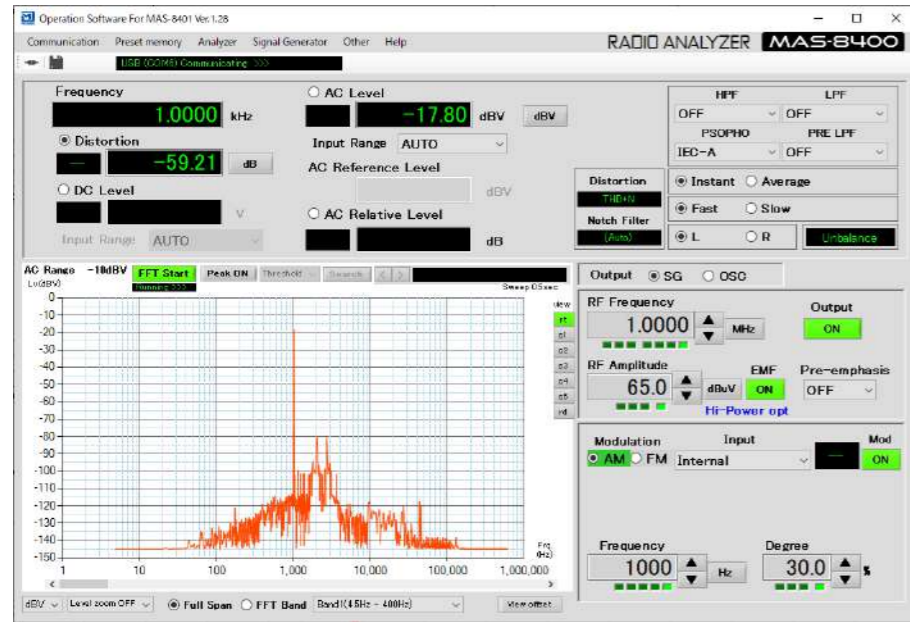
Operation Software For MAS-8401 Ver.1.28

Communication Preset memory Analyzer Signal Generator Other Help

RADIO ANALYZER MAS-8400

USB (COM5) Communicating >>>

Frequency
1.0000 kHz

◉ Distortion
— -59.21 dB

○ DC Level
V

Input Range AUTO

○ AC Level
-17.80 dBV dBV

Input Range AUTO

AC Reference Level
dBV

○ AC Relative Level
dB

HPF LPF
OFF OFF
PSOPHO PRE LPF
IEC-A OFF

Distortion
THD+N
Notch Filter
(Auto)

◉ Instant ○ Average
◉ Fast ○ Slow
◉ L ○ R
Unbalance

AC Range -10dBV FFT Start Peak ON Threshold Search
Running >>>
Lo(dBV)
Sweep 0Ssec

0
-10
-20
-30
-40
-50
-60
-70
-80
-90
-100
-110
-120
-130
-140
-150

1 10 100 1,000 10,000 100,000 1,000,000
Frq. (Hz)

view
rt
c1
c2
c3
c4
c5
rd

dBV Level zoom OFF ◉ Full Span ○ FFT Band Band I(4.5Hz - 400Hz) View offset

Output ◉ SG ○ OSC

RF Frequency
1.0000 MHz

Output
ON

RF Amplitude
65.0 dBuV

EMF
ON

Pre-emphasis
OFF

Hi-Power opt

Modulation
◉ AM ○ FM

Input
Internal

Mod
ON

Frequency
1000 Hz

Degree
30.0 %